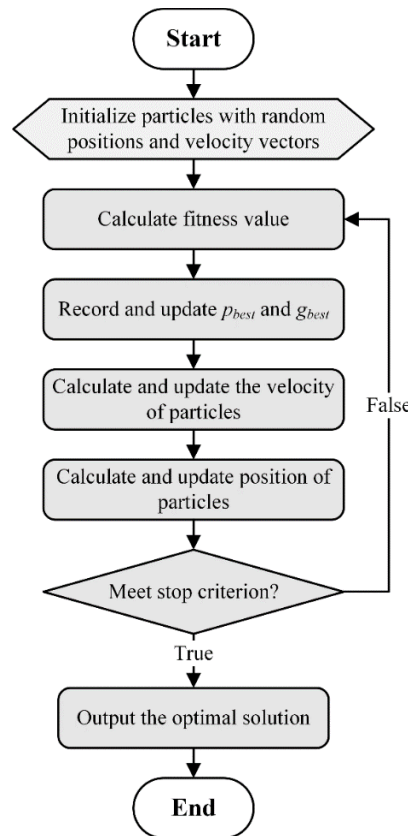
Start

Initialize particles with random positions and velocity vectors

Calculate fitness value

Record and update $p_{best}$ and $g_{best}$

Calculate and update the velocity of particles

Calculate and update position of particles

Meet stop criterion?

False

True

Output the optimal solution

End